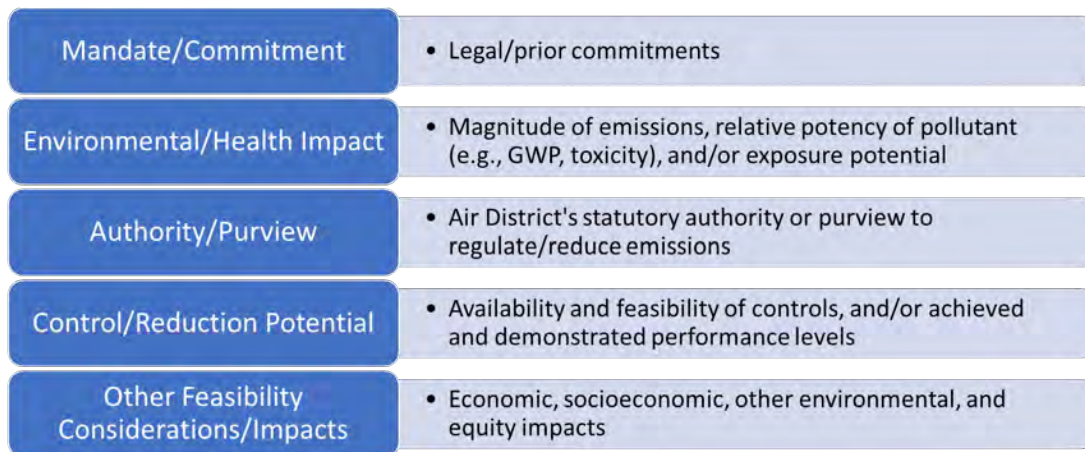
Mandate/Commitment

• Legal/prior commitments

Environmental/Health Impact

• Magnitude of emissions, relative potency of pollutant (e.g., GWP, toxicity), and/or exposure potential

Authority/Purview

• Air District's statutory authority or purview to regulate/reduce emissions

Control/Reduction Potential

• Availability and feasibility of controls, and/or achieved and demonstrated performance levels

Other Feasibility Considerations/Impacts

• Economic, socioeconomic, other environmental, and equity impacts